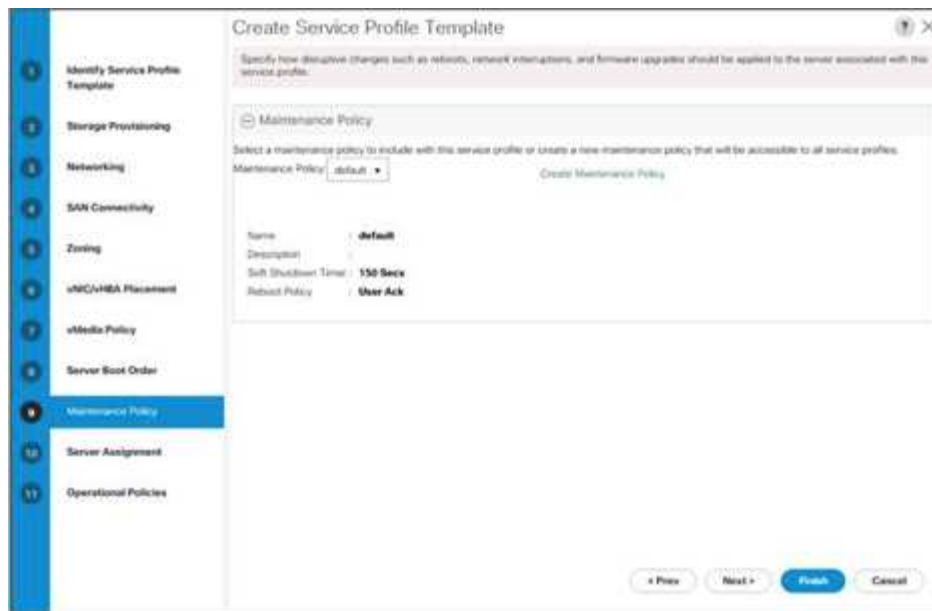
Create Service Profile Template

? X

Specify how disruptive changes such as reboots, network interruptions, and firmware upgrades should be applied to the server associated with this service profile.

1 Identify Service Profile Template

2 Storage Provisioning

3 Networking

4 SAN Connectivity

5 Zoning

6 vNIC/vHBA Placement

7 vMedia Policy

8 Server Boot Order

9 Maintenance Policy

10 Server Assignment

11 Operational Policies

⊖ Maintenance Policy

Select a maintenance policy to include with this service profile or create a new maintenance policy that will be accessible to all service profiles.

Maintenance Policy: default ▾

Create Maintenance Policy

Name : default
Description :
Soft Shutdown Timer : 150 Secs
Reboot Policy : User Ack

< Prev

Next >

Finish

Cancel